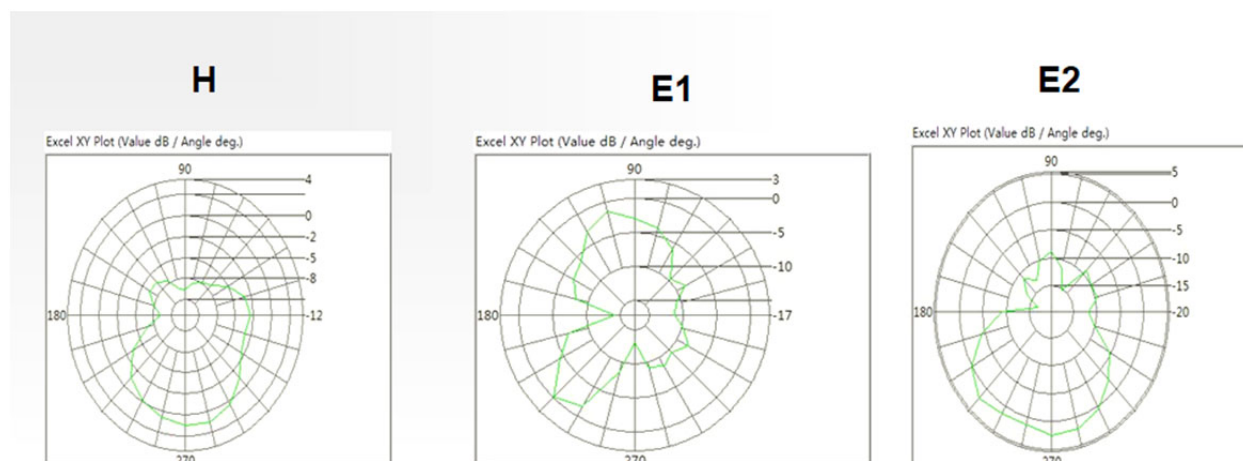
H

Excel XY Plot (Value dB / Angle deg.)

90
4
0
-2
-5
-8
180
-12
270

E1

Excel XY Plot (Value dB / Angle deg.)

90
3
0
-5
-10
180
-17
270

E2

Excel XY Plot (Value dB / Angle deg.)

90
5
0
-5
-10
-15
180
-20
270